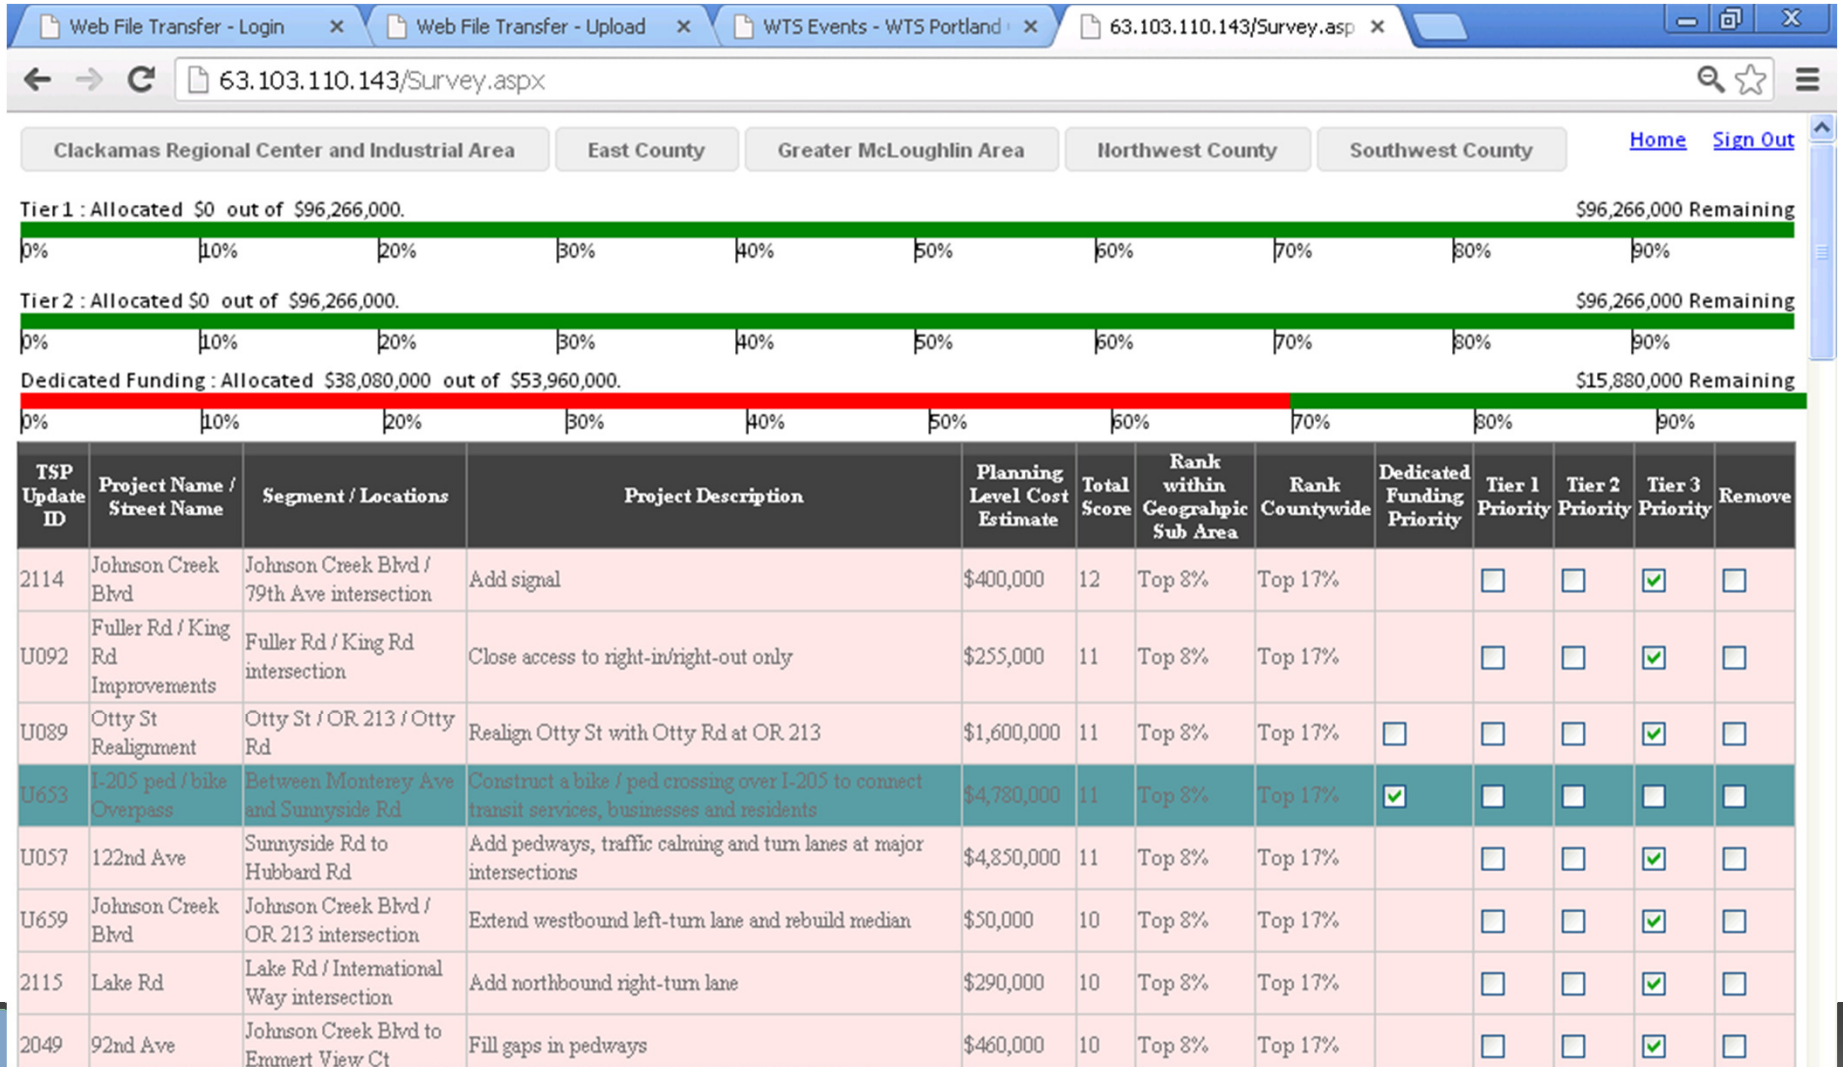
Web File Transfer - Login × | Web File Transfer - Upload × | WTS Events - WTS Portland × | 63.103.110.143/Survey.asp ×

63.103.110.143/Survey.aspx

Clackamas Regional Center and Industrial Area | East County | Greater McLoughlin Area | Northwest County | Southwest County

Home Sign Out

Tier 1 : Allocated $0 out of $96,266,000. $96,266,000 Remaining

0% 10% 20% 30% 40% 50% 60% 70% 80% 90%

Tier 2 : Allocated $0 out of $96,266,000. $96,266,000 Remaining

0% 10% 20% 30% 40% 50% 60% 70% 80% 90%

Dedicated Funding : Allocated $38,080,000 out of $53,960,000. $15,880,000 Remaining

0% 10% 20% 30% 40% 50% 60% 70% 80% 90%

| TSP Update ID | Project Name / Street Name | Segment / Locations | Project Description | Planning Level Cost Estimate | Total Score | Rank within Geograhpic Sub Area | Rank Countywide | Dedicated Funding Priority | Tier 1 Priority | Tier 2 Priority | Tier 3 Priority | Remove |
|---|---|---|---|---|---|---|---|---|---|---|---|---|
| 2114 | Johnson Creek Blvd | Johnson Creek Blvd / 79th Ave intersection | Add signal | $400,000 | 12 | Top 8% | Top 17% | | ☐ | ☐ | ☑ | ☐ |
| U092 | Fuller Rd / King Rd Improvements | Fuller Rd / King Rd intersection | Close access to right-in/right-out only | $255,000 | 11 | Top 8% | Top 17% | | ☐ | ☐ | ☑ | ☐ |
| U089 | Otty St Realignment | Otty St / OR 213 / Otty Rd | Realign Otty St with Otty Rd at OR 213 | $1,600,000 | 11 | Top 8% | Top 17% | ☐ | ☐ | ☐ | ☑ | ☐ |
| U653 | I-205 ped / bike Overpass | Between Monterey Ave and Sunnyside Rd | Construct a bike / ped crossing over I-205 to connect transit services, businesses and residents | $4,780,000 | 11 | Top 8% | Top 17% | ☑ | ☐ | ☐ | ☐ | ☐ |
| U057 | 122nd Ave | Sunnyside Rd to Hubbard Rd | Add pedways, traffic calming and turn lanes at major intersections | $4,850,000 | 11 | Top 8% | Top 17% | | ☐ | ☐ | ☑ | ☐ |
| U659 | Johnson Creek Blvd | Johnson Creek Blvd / OR 213 intersection | Extend westbound left-turn lane and rebuild median | $50,000 | 10 | Top 8% | Top 17% | | ☐ | ☐ | ☑ | ☐ |
| 2115 | Lake Rd | Lake Rd / International Way intersection | Add northbound right-turn lane | $290,000 | 10 | Top 8% | Top 17% | | ☐ | ☐ | ☑ | ☐ |
| 2049 | 92nd Ave | Johnson Creek Blvd to Emmert View Ct | Fill gaps in pedways | $460,000 | 10 | Top 8% | Top 17% | | ☐ | ☐ | ☑ | ☐ |